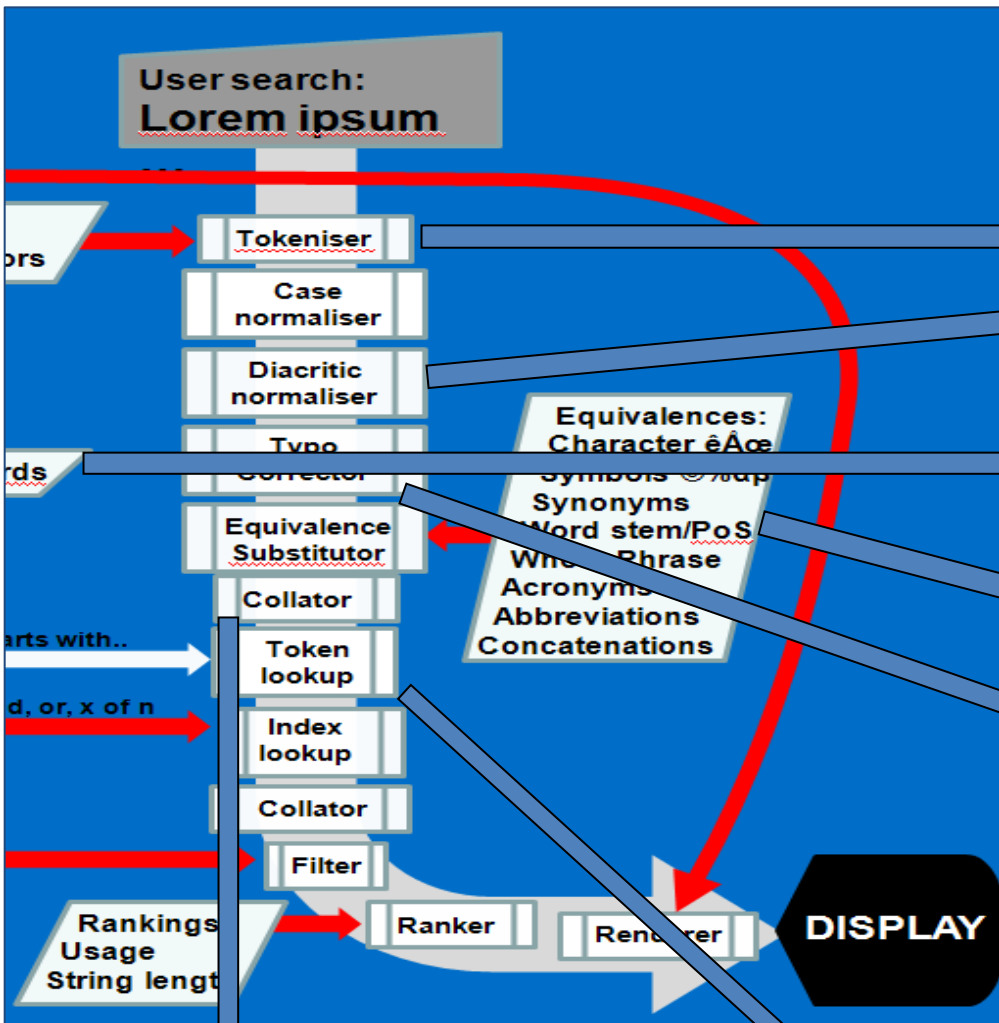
User search:
Lorem ipsum

ors

Tokeniser

Case normaliser

Diacritic normaliser

rds

Typo Corrector

Equivalences:
Character êÂœ
Symbols ©%dp
Synonyms
Word stem/PoS
Whe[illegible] Phrase
Acronyms
Abbreviations
Concatenations

Equivalence Substitutor

Collator

arts with..

Token lookup

d, or, x of n

Index lookup

Collator

Filter

Rankings
Usage
String lengt

Ranker

Renderer

DISPLAY